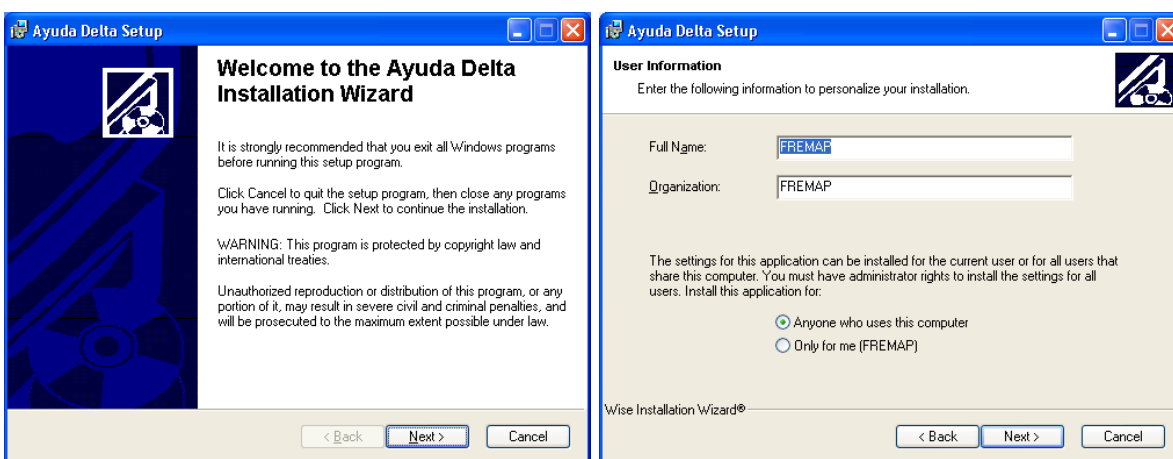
Ayuda Delta Setup

Welcome to the Ayuda Delta Installation Wizard

It is strongly recommended that you exit all Windows programs before running this setup program.

Click Cancel to quit the setup program, then close any programs you have running. Click Next to continue the installation.

WARNING: This program is protected by copyright law and international treaties.

Unauthorized reproduction or distribution of this program, or any portion of it, may result in severe civil and criminal penalties, and will be prosecuted to the maximum extent possible under law.

< Back Next > Cancel

Ayuda Delta Setup

User Information

Enter the following information to personalize your installation.

Full Name: FREMAP

Organization: FREMAP

The settings for this application can be installed for the current user or for all users that share this computer. You must have administrator rights to install the settings for all users. Install this application for:

Anyone who uses this computer

Only for me (FREMAP)

Wise Installation Wizard®

< Back Next > Cancel